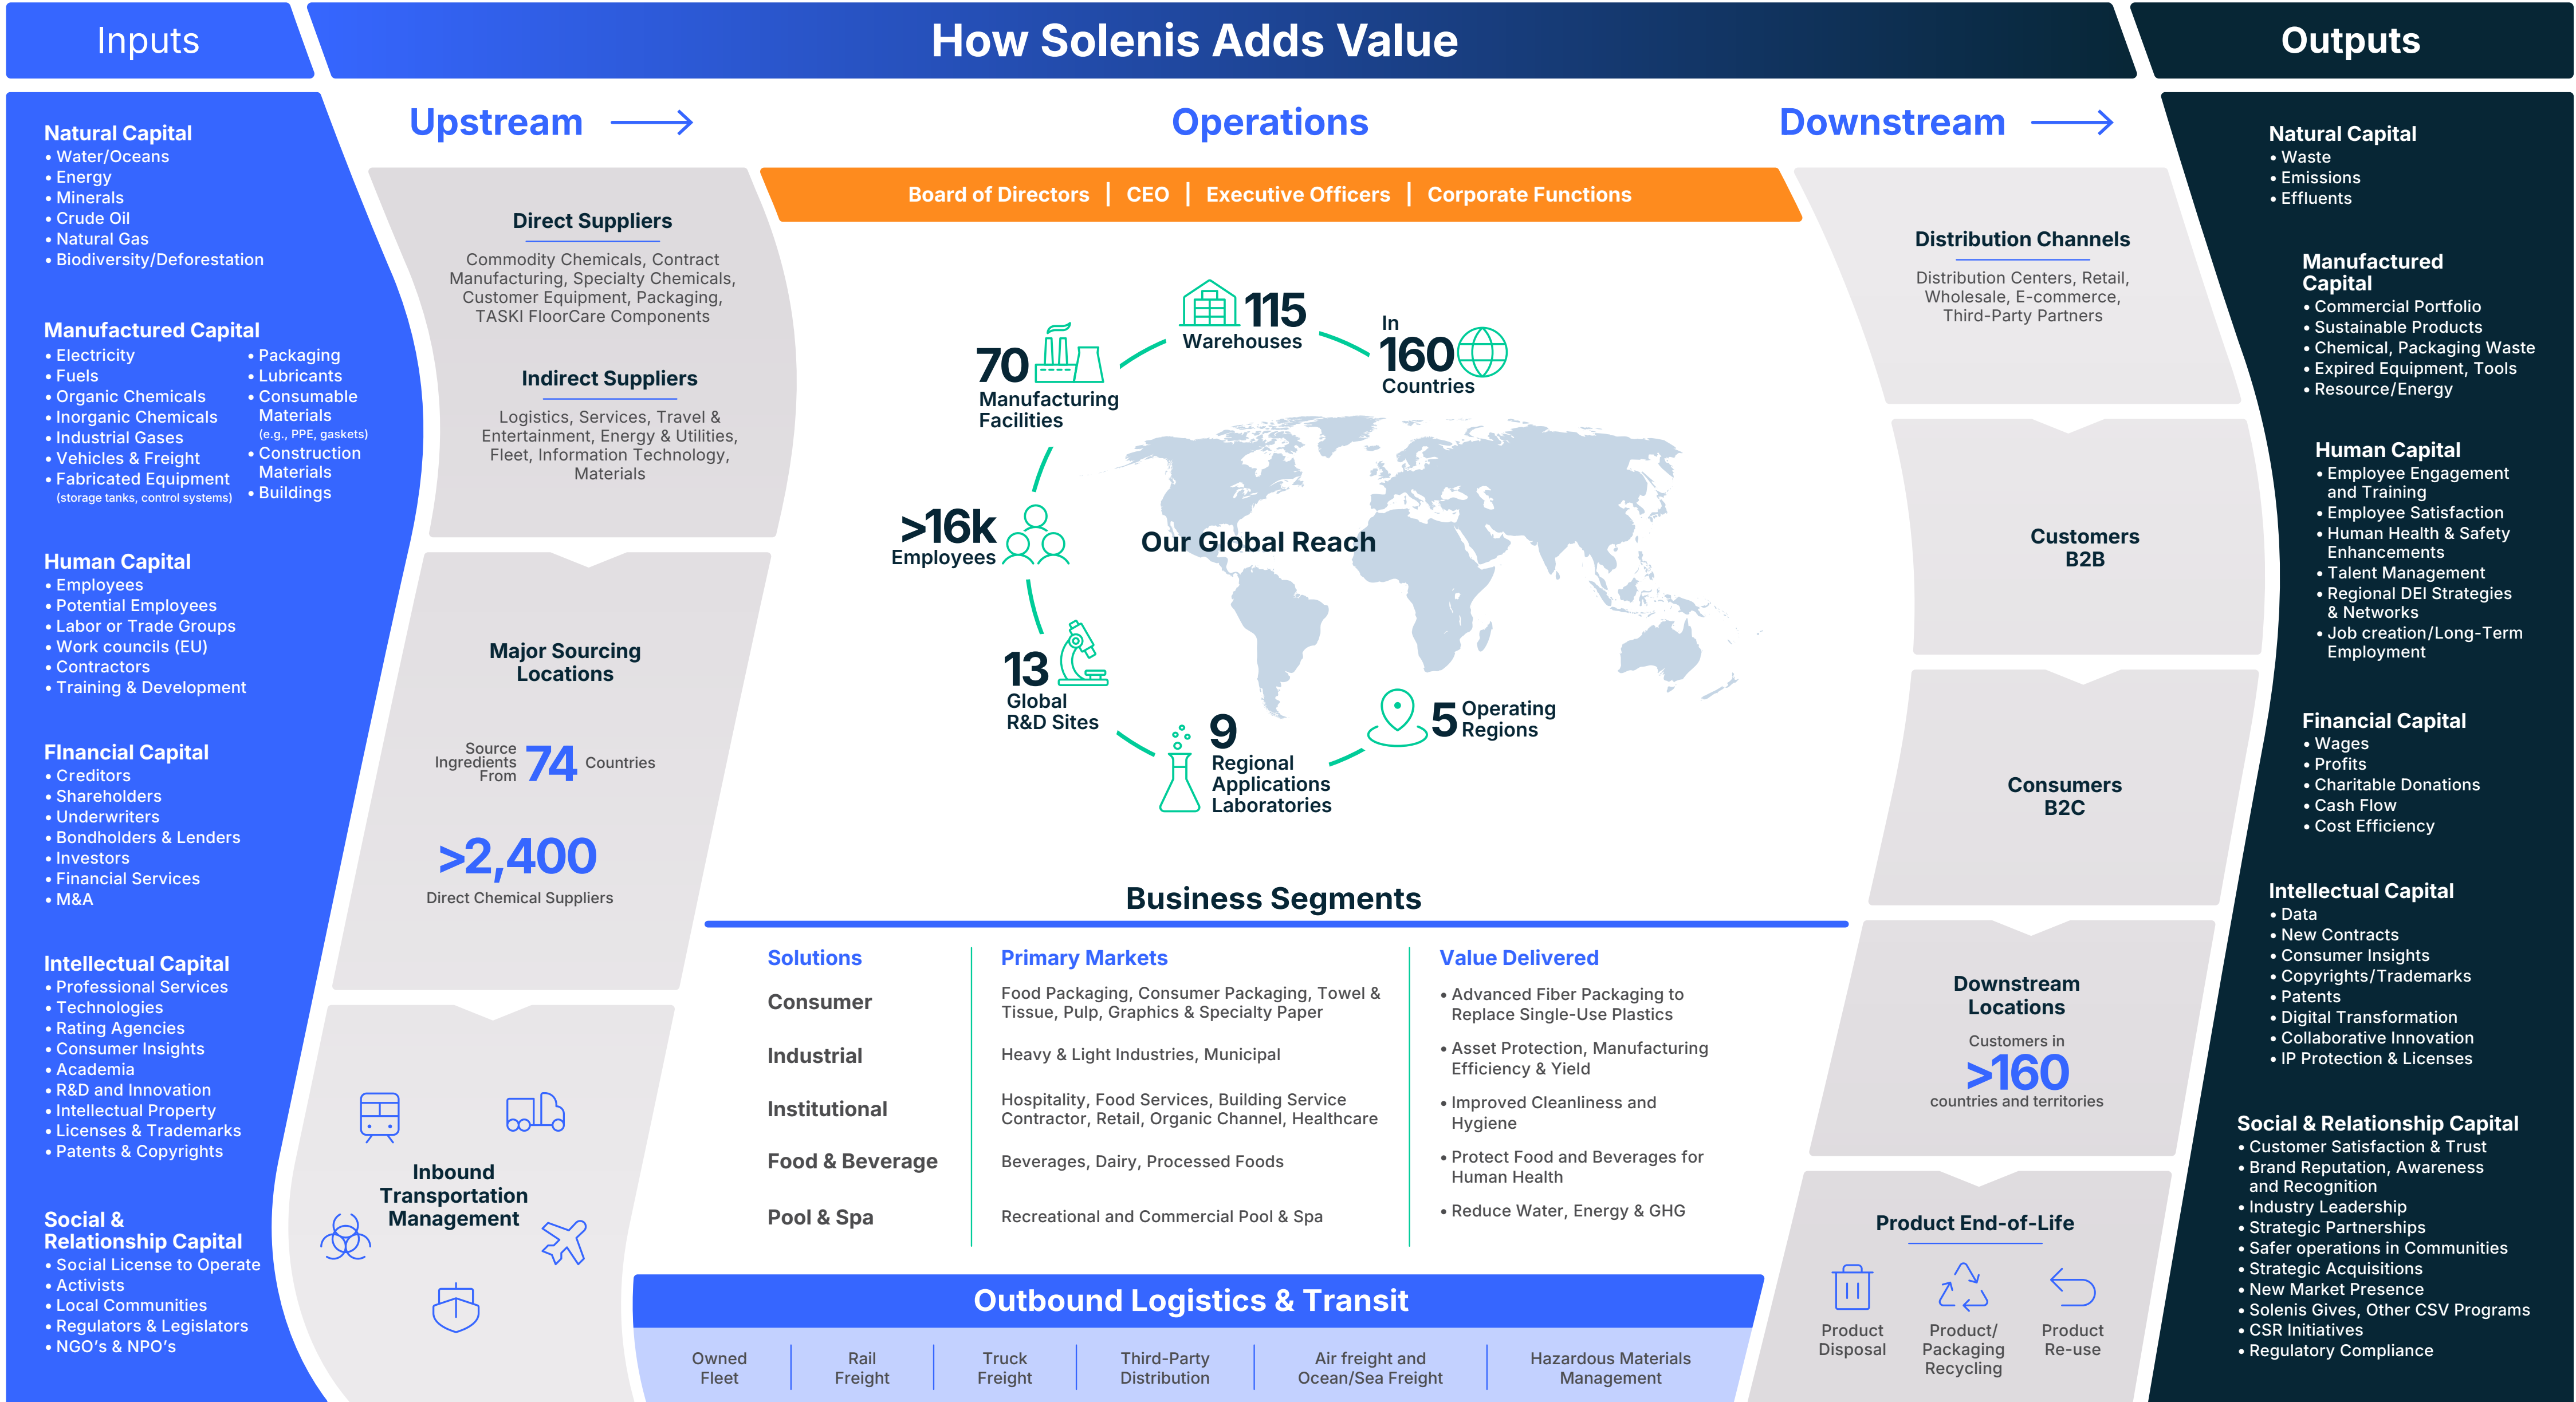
Inputs

How Solenis Adds Value

Outputs

Natural Capital
• Water/Oceans
• Energy
• Minerals
• Crude Oil
• Natural Gas
• Biodiversity/Deforestation

Manufactured Capital
• Electricity
• Fuels
• Organic Chemicals
• Inorganic Chemicals
• Industrial Gases
• Vehicles & Freight
• Fabricated Equipment (storage tanks, control systems)
• Packaging
• Lubricants
• Consumable Materials (e.g., PPE, gaskets)
• Construction Materials
• Buildings

Human Capital
• Employees
• Potential Employees
• Labor or Trade Groups
• Work councils (EU)
• Contractors
• Training & Development

FInancial Capital
• Creditors
• Shareholders
• Underwriters
• Bondholders & Lenders
• Investors
• Financial Services
• M&A

Intellectual Capital
• Professional Services
• Technologies
• Rating Agencies
• Consumer Insights
• Academia
• R&D and Innovation
• Intellectual Property
• Licenses & Trademarks
• Patents & Copyrights

Social & Relationship Capital
• Social License to Operate
• Activists
• Local Communities
• Regulators & Legislators
• NGO's & NPO's

Upstream

Direct Suppliers
Commodity Chemicals, Contract Manufacturing, Specialty Chemicals, Customer Equipment, Packaging, TASKI FloorCare Components

Indirect Suppliers
Logistics, Services, Travel & Entertainment, Energy & Utilities, Fleet, Information Technology, Materials

Major Sourcing Locations
Source Ingredients From 74 Countries
>2,400
Direct Chemical Suppliers

Inbound Transportation Management

Operations

Board of Directors | CEO | Executive Officers | Corporate Functions

70 Manufacturing Facilities
115 Warehouses
In 160 Countries
>16k Employees
Our Global Reach
13 Global R&D Sites
9 Regional Applications Laboratories
5 Operating Regions

Business Segments

| Solutions | Primary Markets | Value Delivered |
|---|---|---|
| Consumer | Food Packaging, Consumer Packaging, Towel & Tissue, Pulp, Graphics & Specialty Paper | • Advanced Fiber Packaging to Replace Single-Use Plastics |
| Industrial | Heavy & Light Industries, Municipal | • Asset Protection, Manufacturing Efficiency & Yield |
| Institutional | Hospitality, Food Services, Building Service Contractor, Retail, Organic Channel, Healthcare | • Improved Cleanliness and Hygiene |
| Food & Beverage | Beverages, Dairy, Processed Foods | • Protect Food and Beverages for Human Health |
| Pool & Spa | Recreational and Commercial Pool & Spa | • Reduce Water, Energy & GHG |

Outbound Logistics & Transit
Owned Fleet | Rail Freight | Truck Freight | Third-Party Distribution | Air freight and Ocean/Sea Freight | Hazardous Materials Management

Downstream

Distribution Channels
Distribution Centers, Retail, Wholesale, E-commerce, Third-Party Partners

Customers B2B

Consumers B2C

Downstream Locations
Customers in
>160
countries and territories

Product End-of-Life
Product Disposal
Product/ Packaging Recycling
Product Re-use

Natural Capital
• Waste
• Emissions
• Effluents

Manufactured Capital
• Commercial Portfolio
• Sustainable Products
• Chemical, Packaging Waste
• Expired Equipment, Tools
• Resource/Energy

Human Capital
• Employee Engagement and Training
• Employee Satisfaction
• Human Health & Safety Enhancements
• Talent Management
• Regional DEI Strategies & Networks
• Job creation/Long-Term Employment

Financial Capital
• Wages
• Profits
• Charitable Donations
• Cash Flow
• Cost Efficiency

Intellectual Capital
• Data
• New Contracts
• Consumer Insights
• Copyrights/Trademarks
• Patents
• Digital Transformation
• Collaborative Innovation
• IP Protection & Licenses

Social & Relationship Capital
• Customer Satisfaction & Trust
• Brand Reputation, Awareness and Recognition
• Industry Leadership
• Strategic Partnerships
• Safer operations in Communities
• Strategic Acquisitions
• New Market Presence
• Solenis Gives, Other CSV Programs
• CSR Initiatives
• Regulatory Compliance